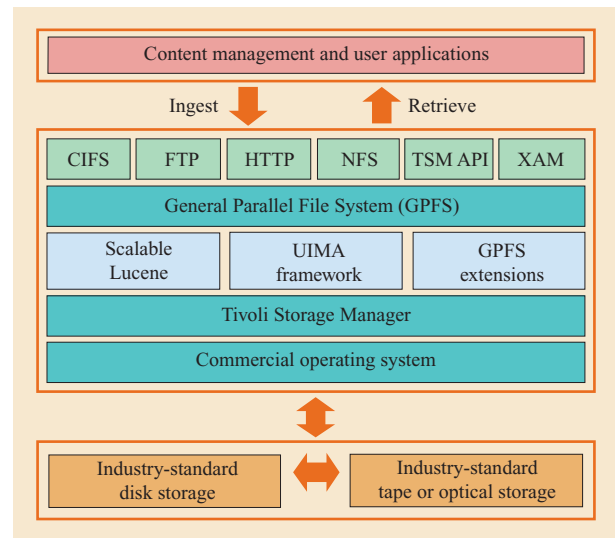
Content management and user applications

Ingest

Retrieve

CIFS

FTP

HTTP

NFS

TSM API

XAM

General Parallel File System (GPFS)

Scalable Lucene

UIMA framework

GPFS extensions

Tivoli Storage Manager

Commercial operating system

Industry-standard disk storage

Industry-standard tape or optical storage